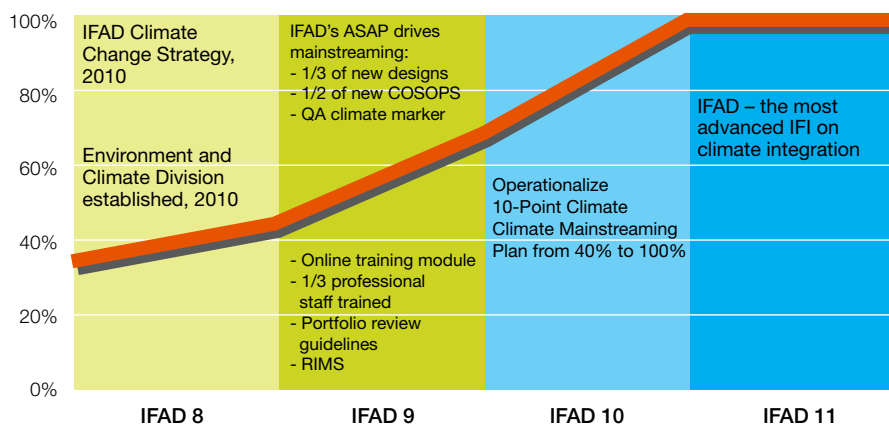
100%
80%
60%
40%
20%
0%

IFAD Climate Change Strategy, 2010

Environment and Climate Division established, 2010

IFAD's ASAP drives mainstreaming:
- 1/3 of new designs
- 1/2 of new COSOPS
- QA climate marker

- Online training module
- 1/3 professional staff trained
- Portfolio review guidelines
- RIMS

Operationalize 10-Point Climate Climate Mainstreaming Plan from 40% to 100%

IFAD – the most advanced IFI on climate integration

IFAD 8
IFAD 9
IFAD 10
IFAD 11